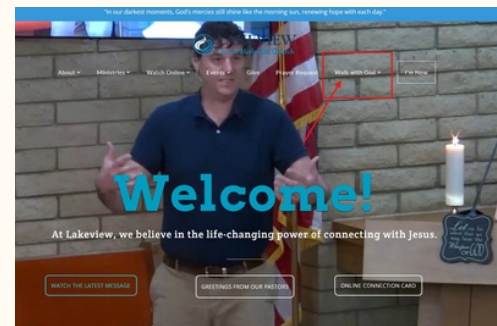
"In our darkest moments, God's mercies still shine like the morning sun, renewing hope with each day."

LAKEVIEW

About ▾ Ministries ▾ Watch Online ▾ Events Give Prayer Request Walk with God ▾ I'm New

Welcome!

At Lakeview, we believe in the life-changing power of connecting with Jesus.

WATCH THE LATEST MESSAGE

GREETINGS FROM OUR PASTORS

ONLINE CONNECTION CARD